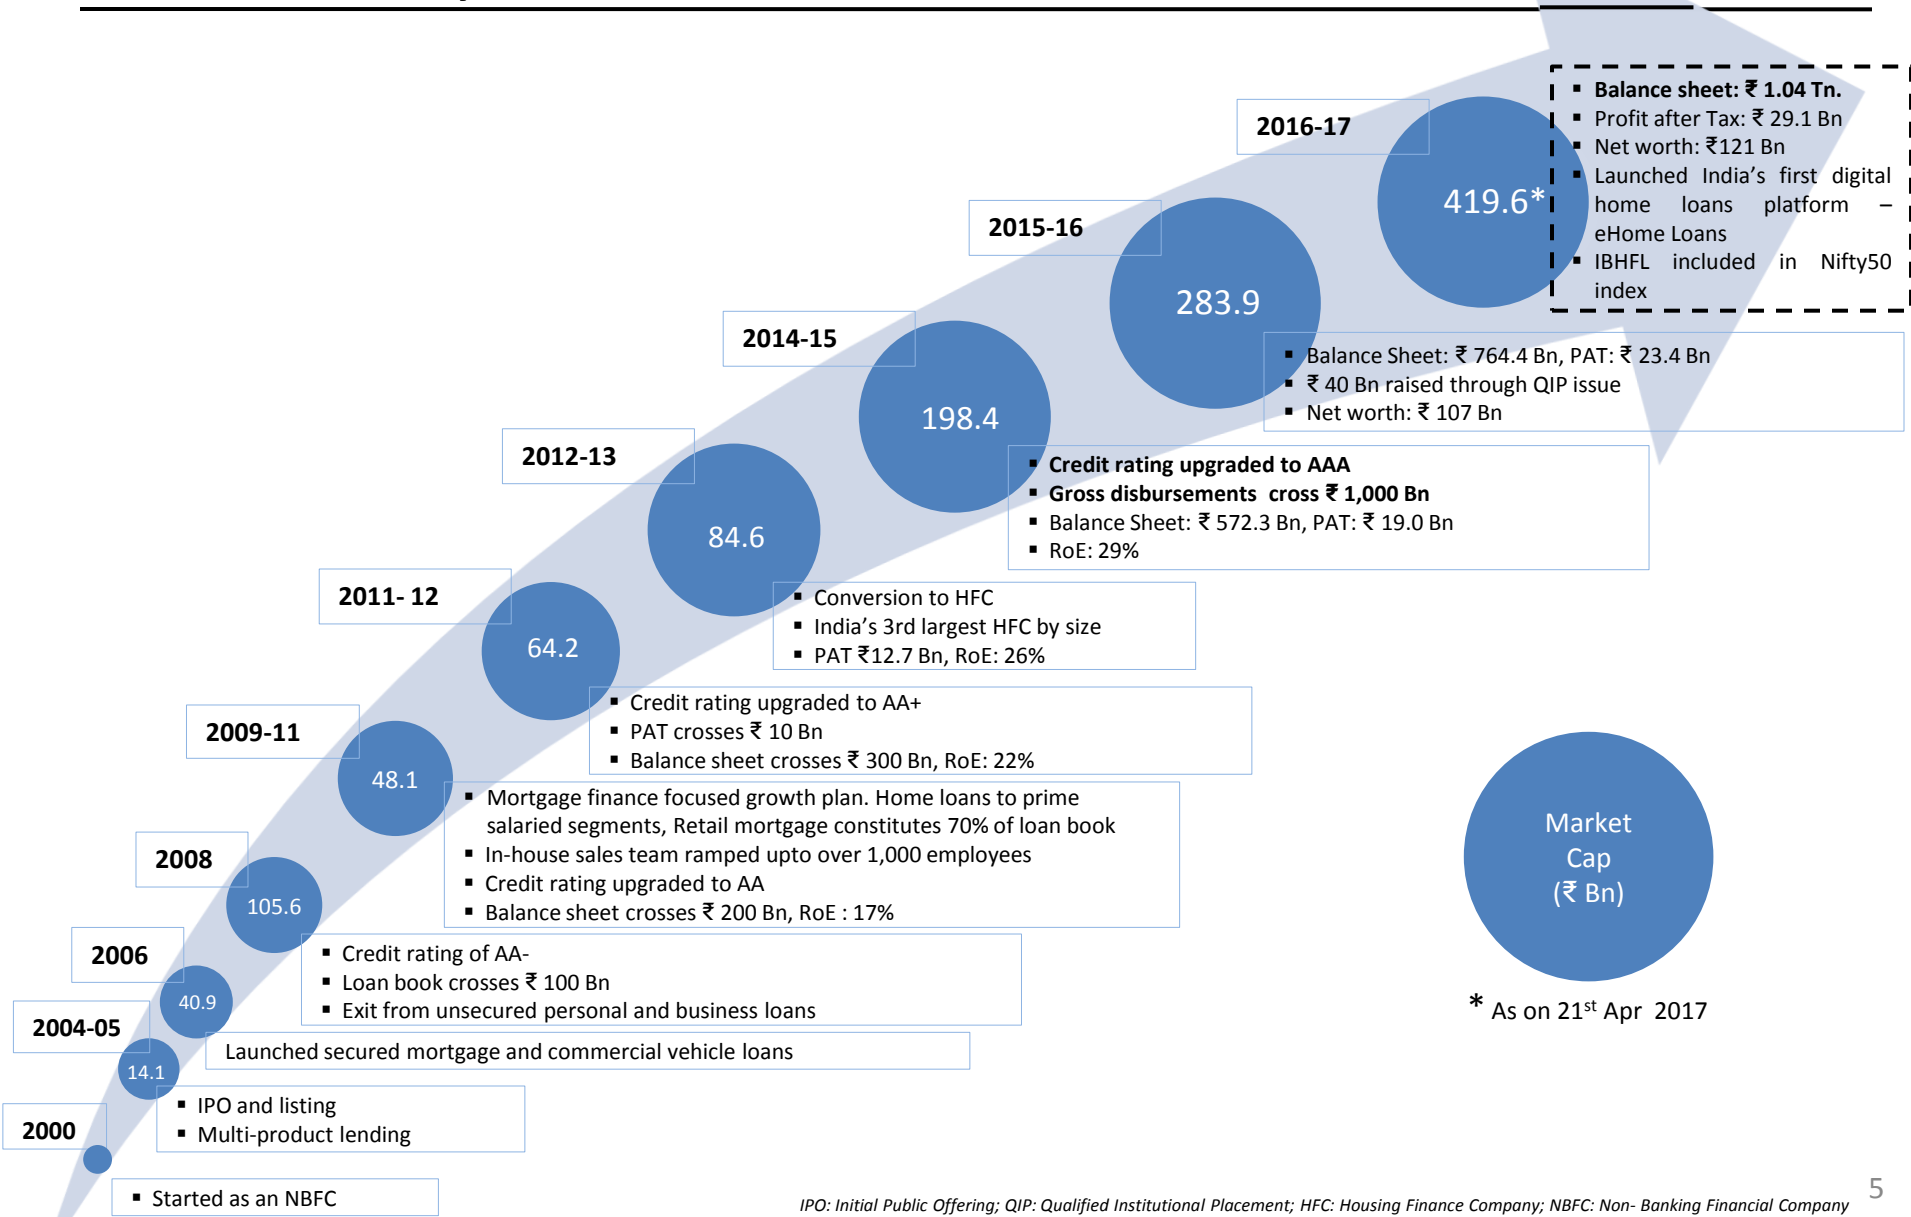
2016-17

419.6*

- **Balance sheet: ₹ 1.04 Tn.**
- Profit after Tax: ₹ 29.1 Bn
- Net worth: ₹121 Bn
- Launched India's first digital home loans platform – eHome Loans
- IBHFL included in Nifty50 index

2015-16

283.9

- Balance Sheet: ₹ 764.4 Bn, PAT: ₹ 23.4 Bn
- ₹ 40 Bn raised through QIP issue
- Net worth: ₹ 107 Bn

2014-15

198.4

- **Credit rating upgraded to AAA**
- **Gross disbursements cross ₹ 1,000 Bn**
- Balance Sheet: ₹ 572.3 Bn, PAT: ₹ 19.0 Bn
- RoE: 29%

2012-13

84.6

- Conversion to HFC
- India's 3rd largest HFC by size
- PAT ₹12.7 Bn, RoE: 26%

2011- 12

64.2

- Credit rating upgraded to AA+
- PAT crosses ₹ 10 Bn
- Balance sheet crosses ₹ 300 Bn, RoE: 22%

2009-11

48.1

- Mortgage finance focused growth plan. Home loans to prime salaried segments, Retail mortgage constitutes 70% of loan book
- In-house sales team ramped upto over 1,000 employees
- Credit rating upgraded to AA
- Balance sheet crosses ₹ 200 Bn, RoE : 17%

2008

105.6

- Credit rating of AA-
- Loan book crosses ₹ 100 Bn
- Exit from unsecured personal and business loans

2006

40.9

2004-05

Launched secured mortgage and commercial vehicle loans

14.1

- IPO and listing
- Multi-product lending

2000

- Started as an NBFC

Market Cap (₹ Bn)

* As on 21$^{st}$ Apr 2017

IPO: Initial Public Offering; QIP: Qualified Institutional Placement; HFC: Housing Finance Company; NBFC: Non- Banking Financial Company

5